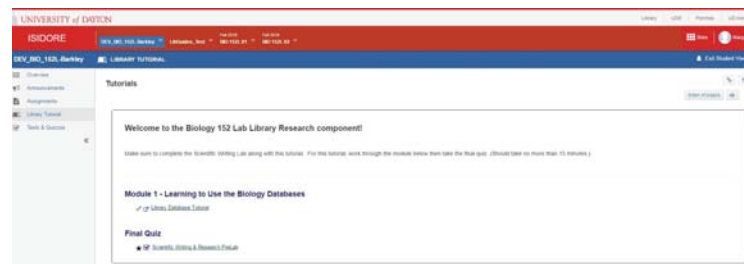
UNIVERSITY of DAYTON

Library UDit Porches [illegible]

ISIDORE

DEV_BIO_152L-Berkley Librarian_Test Fall 2018 BIO 152L 01 Fall 2018 BIO 152L 02

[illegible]

DEV_BIO_152L-Berkley

LIBRARY TUTORIAL

Exit Student View

Overview
Announcements
Assignments
Library Tutorial
Tests & Quizzes

«

Tutorials

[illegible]

Welcome to the Biology 152 Lab Library Research component!

Make sure to complete the Scientific Writing Lab along with this tutorial. For this tutorial, work through the module below then take the final quiz. (Should take no more than 15 minutes.)

Module 1 - Learning to Use the Biology Databases

Library Database Tutorial

Final Quiz

Scientific Writing & Research PreLab